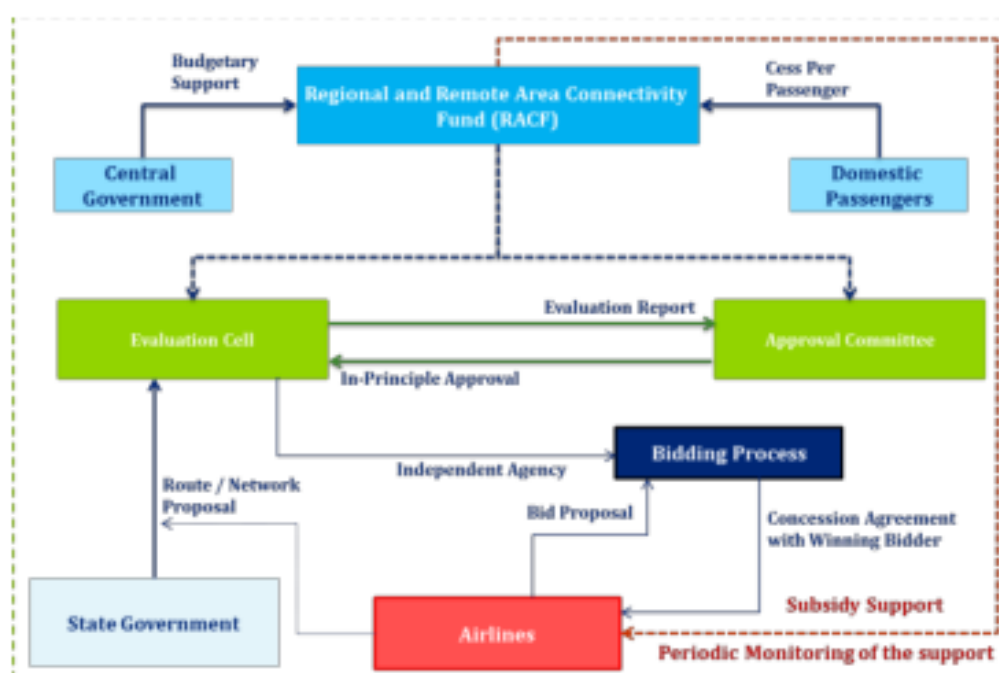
Budgetary Support

Regional and Remote Area Connectivity Fund (RACF)

Cess Per Passenger

Central Government

Domestic Passengers

Evaluation Cell

Evaluation Report

Approval Committee

In-Principle Approval

Bidding Process

Independent Agency

Route / Network Proposal

Bid Proposal

Concession Agreement with Winning Bidder

Subsidy Support

State Government

Airlines

Periodic Monitoring of the support